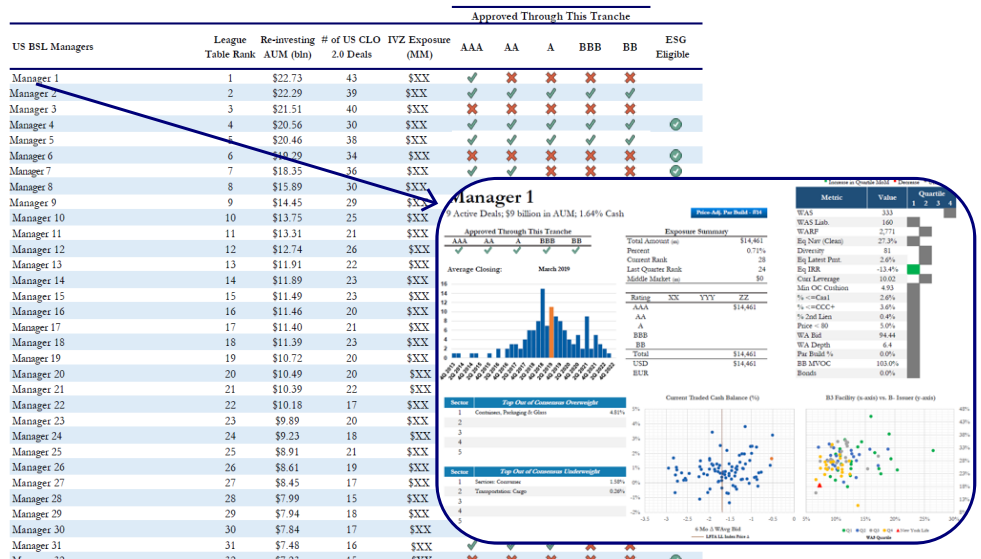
Approved Through This Tranche

| US BSL Managers | League Table Rank | Re-investing AUM (bln) | # of US CLO 2.0 Deals | IVZ Exposure (MM) | AAA | AA | A | BBB | BB | ESG Eligible |
|---|---|---|---|---|---|---|---|---|---|---|
| Manager 1 | 1 | $22.73 | 43 | $XX | ✓ | ✗ | ✗ | ✗ | ✗ | |
| Manager 2 | 2 | $22.29 | 39 | $XX | ✓ | ✓ | ✓ | ✓ | ✓ | |
| Manager 3 | 3 | $21.51 | 40 | $XX | ✗ | ✗ | ✗ | ✗ | ✗ | |
| Manager 4 | 4 | $20.56 | 30 | $XX | ✓ | ✓ | ✓ | ✓ | ✓ | ✓ |
| Manager 5 | 5 | $20.46 | 38 | $XX | ✓ | ✓ | ✓ | ✓ | ✓ | |
| Manager 6 | 6 | $19.29 | 34 | $XX | ✗ | ✗ | ✗ | ✗ | ✗ | ✓ |
| Manager 7 | 7 | $18.35 | 36 | $XX | ✓ | ✗ | ✗ | ✗ | ✗ | ✓ |
| Manager 8 | 8 | $15.89 | 30 | $XX | | | | | | |
| Manager 9 | 9 | $14.45 | 29 | $XX | | | | | | |
| Manager 10 | 10 | $13.75 | 25 | $XX | | | | | | |
| Manager 11 | 11 | $13.31 | 21 | $XX | | | | | | |
| Manager 12 | 12 | $12.74 | 26 | $XX | | | | | | |
| Manager 13 | 13 | $11.91 | 22 | $XX | | | | | | |
| Manager 14 | 14 | $11.89 | 23 | $XX | | | | | | |
| Manager 15 | 15 | $11.49 | 23 | $XX | | | | | | |
| Manager 16 | 16 | $11.46 | 20 | $XX | | | | | | |
| Manager 17 | 17 | $11.40 | 21 | $XX | | | | | | |
| Manager 18 | 18 | $11.39 | 23 | $XX | | | | | | |
| Manager 19 | 19 | $10.72 | 20 | $XX | | | | | | |
| Manager 20 | 20 | $10.49 | 20 | $XX | | | | | | |
| Manager 21 | 21 | $10.39 | 22 | $XX | | | | | | |
| Manager 22 | 22 | $10.18 | 17 | $XX | | | | | | |
| Manager 23 | 23 | $9.89 | 20 | $XX | | | | | | |
| Manager 24 | 24 | $9.23 | 18 | $XX | | | | | | |
| Manager 25 | 25 | $8.91 | 21 | $XX | | | | | | |
| Manager 26 | 26 | $8.61 | 19 | $XX | | | | | | |
| Manager 27 | 27 | $8.45 | 17 | $XX | | | | | | |
| Manager 28 | 28 | $7.99 | 15 | $XX | | | | | | |
| Manager 29 | 29 | $7.94 | 18 | $XX | | | | | | |
| Manager 30 | 30 | $7.84 | 17 | $XX | | | | | | |
| Manager 31 | 31 | $7.48 | 16 | $XX | | | | | | |

Manager 1
9 Active Deals; $9 billion in AUM; 1.64% Cash

Price-Adj. Par Build - 934

Approved Through This Tranche

| AAA | AA | A | BBB | BB |
|---|---|---|---|---|
| ✓ | ✓ | ✓ | ✓ | ✓ |

Average Closing: March 2019

Exposure Summary

| | |
|---|---|
| Total Amount | $14,461 |
| Percent | 0.71% |
| Current Rank | 28 |
| Last Quarter Rank | 24 |
| Middle Market | $0 |

| Rating | XX | YYY | ZZ |
|---|---|---|---|
| AAA | | | $14,461 |
| AA | | | |
| A | | | |
| BBB | | | |
| BB | | | |
| Total | | | $14,461 |
| USD | | | $14,461 |
| EUR | | | |

* Increase in Quartile Mold * Decrease

| Metric | Value | Quartile 1 2 3 4 |
|---|---|---|
| WAS | 333 | |
| WAS Liab. | 160 | |
| WARF | 2,771 | |
| Eq Nav (Clean) | 27.3% | |
| Diversity | 81 | |
| Eq Latest Pmt. | 2.6% | |
| Eq IRR | -13.4% | |
| Curr Leverage | 10.02 | |
| Min OC Cushion | 4.93 | |
| % <=Caa1 | 2.6% | |
| % <=CCC+ | 3.6% | |
| % 2nd Lien | 0.4% | |
| Price < 80 | 5.0% | |
| WA Bid | 94.44 | |
| WA Depth | 6.4 | |
| Par Build % | 0.0% | |
| BB MVOC | 103.0% | |
| Bonds | 0.0% | |

| Sector | Top Out of Consensus Overweight | |
|---|---|---|
| 1 | Containers, Packaging & Glass | 4.81% |
| 2 | | |
| 3 | | |
| 4 | | |
| 5 | | |

| Sector | Top Out of Consensus Underweight | |
|---|---|---|
| 1 | Services: Consumer | 1.58% |
| 2 | Transportation: Cargo | 0.26% |
| 3 | | |
| 4 | | |
| 5 | | |

Current Traded Cash Balance (%)

6 Mo Δ WAvg Bid
LSTA LL Index Price Δ

BB Facility (x-axis) vs. B- Issuer (y-axis)

WA Quartile